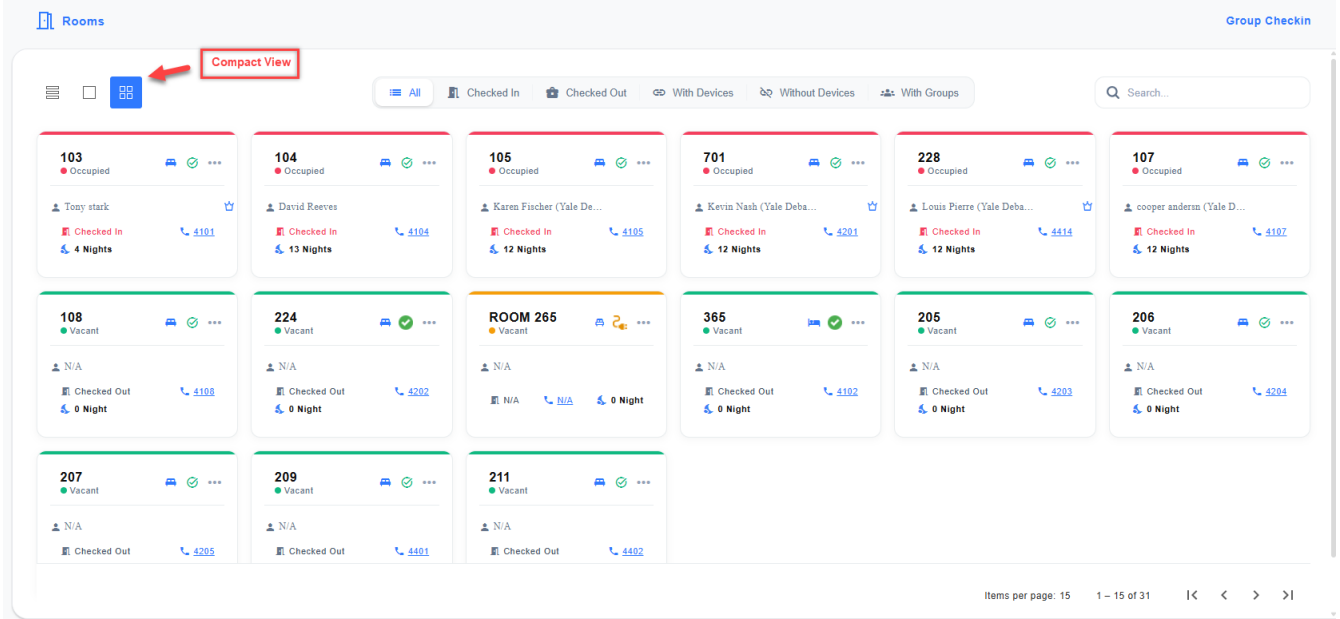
Rooms

Group Checkin

Compact View

All | Checked In | Checked Out | With Devices | Without Devices | With Groups

Search...

103
Occupied
Tony stark
Checked In
4101
4 Nights

104
Occupied
David Reeves
Checked In
4104
13 Nights

105
Occupied
Karen Fischer (Yale De...
Checked In
4105
12 Nights

701
Occupied
Kevin Nash (Yale Deba...
Checked In
4201
12 Nights

228
Occupied
Louis Pierre (Yale Deba...
Checked In
4414
12 Nights

107
Occupied
cooper andersn (Yale D...
Checked In
4107
12 Nights

108
Vacant
N/A
Checked Out
4108
0 Night

224
Vacant
N/A
Checked Out
4202
0 Night

ROOM 265
Vacant
N/A
N/A
N/A
0 Night

365
Vacant
N/A
Checked Out
4102
0 Night

205
Vacant
N/A
Checked Out
4203
0 Night

206
Vacant
N/A
Checked Out
4204
0 Night

207
Vacant
N/A
Checked Out
4205

209
Vacant
N/A
Checked Out
4401

211
Vacant
N/A
Checked Out
4402

Items per page: 15
1 – 15 of 31